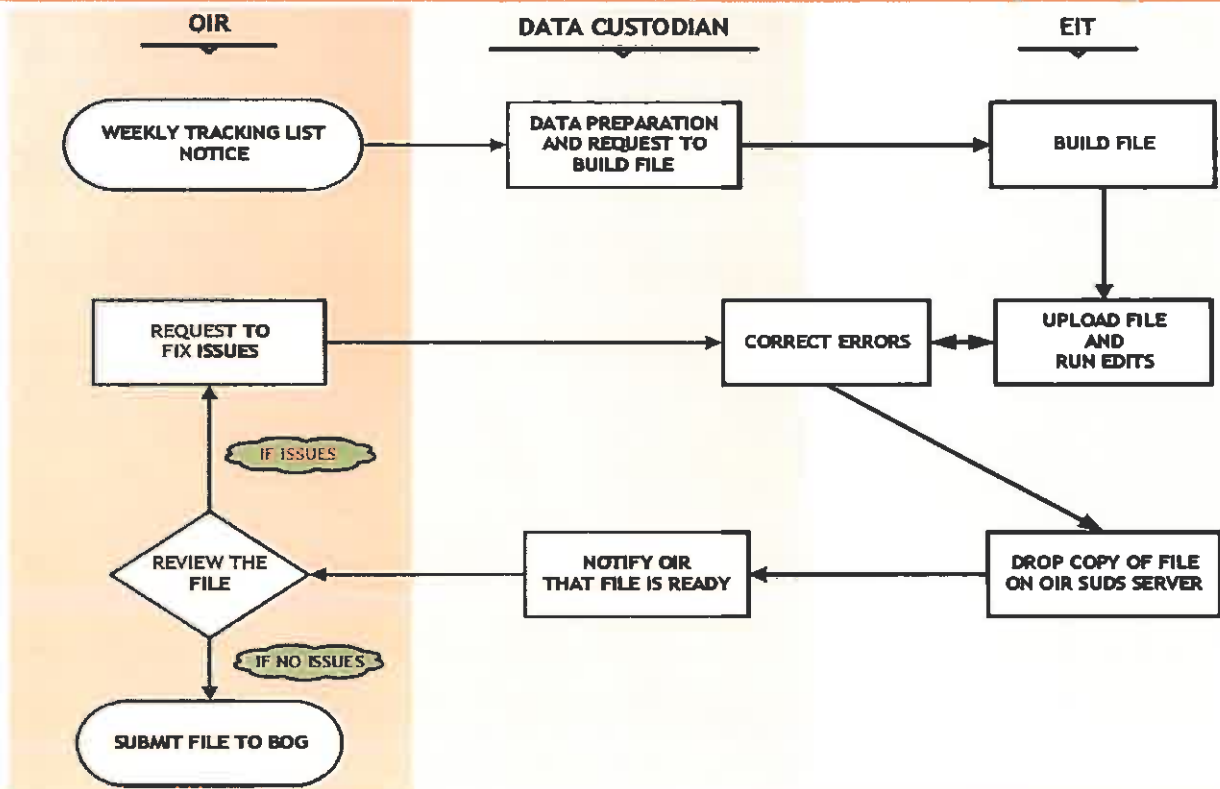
OIR

DATA CUSTODIAN

EIT

WEEKLY TRACKING LIST NOTICE

DATA PREPARATION AND REQUEST TO BUILD FILE

BUILD FILE

REQUEST TO FIX ISSUES

CORRECT ERRORS

UPLOAD FILE AND RUN EDITS

IF ISSUES

REVIEW THE FILE

NOTIFY OIR THAT FILE IS READY

DROP COPY OF FILE ON OIR SUDS SERVER

IF NO ISSUES

SUBMIT FILE TO BOG